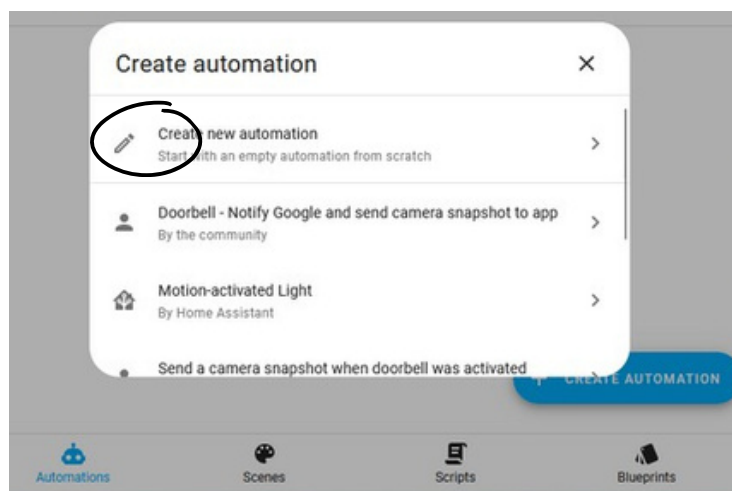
Create automation

×

Create new automation
Start with an empty automation from scratch

Doorbell - Notify Google and send camera snapshot to app
By the community

Motion-activated Light
By Home Assistant

Send a camera snapshot when doorbell was activated

CREATE AUTOMATION

Automations

Scenes

Scripts

Blueprints